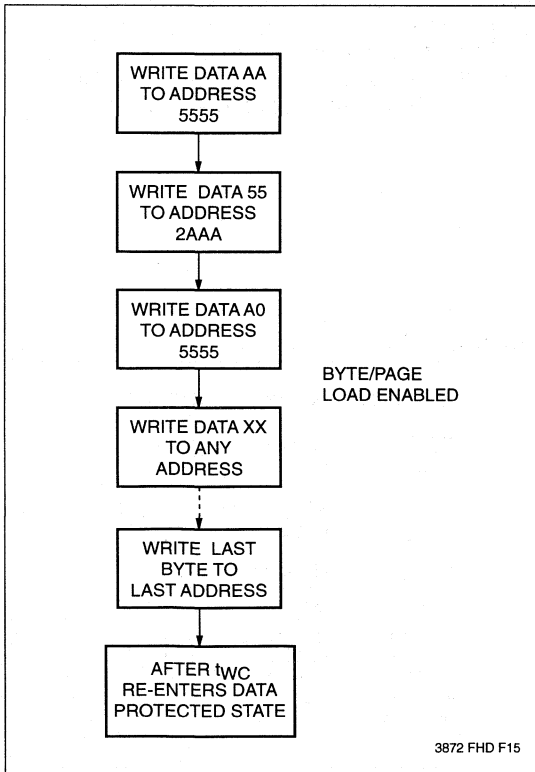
WRITE DATA AA TO ADDRESS 5555

WRITE DATA 55 TO ADDRESS 2AAA

WRITE DATA A0 TO ADDRESS 5555

BYTE/PAGE LOAD ENABLED

WRITE DATA XX TO ANY ADDRESS

WRITE LAST BYTE TO LAST ADDRESS

AFTER $t_{WC}$ RE-ENTERS DATA PROTECTED STATE

3872 FHD F15